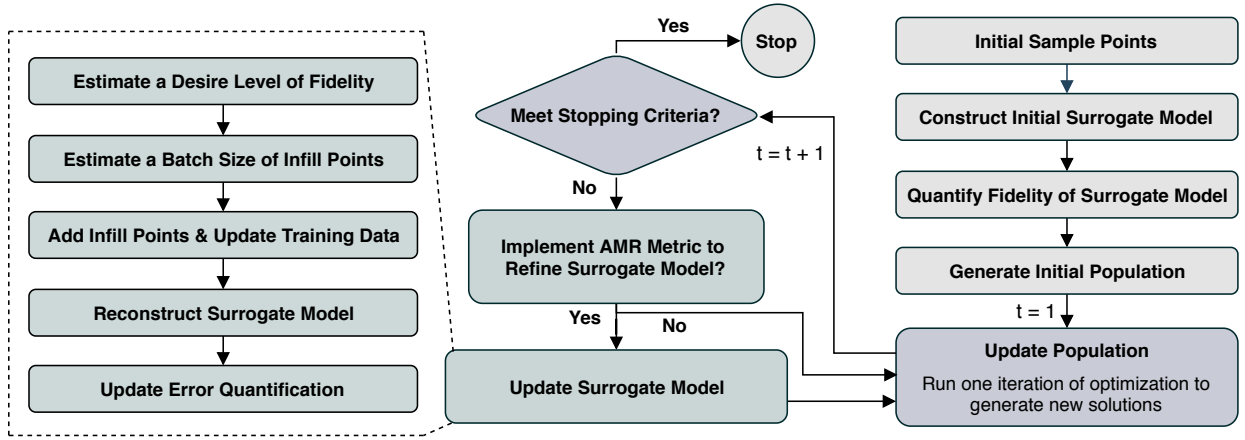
Estimate a Desire Level of Fidelity

Estimate a Batch Size of Infill Points

Add Infill Points & Update Training Data

Reconstruct Surrogate Model

Update Error Quantification

Yes

Stop

Meet Stopping Criteria?

t = t + 1

No

Implement AMR Metric to Refine Surrogate Model?

Yes

No

Update Surrogate Model

Initial Sample Points

Construct Initial Surrogate Model

Quantify Fidelity of Surrogate Model

Generate Initial Population

t = 1

Update Population

Run one iteration of optimization to generate new solutions